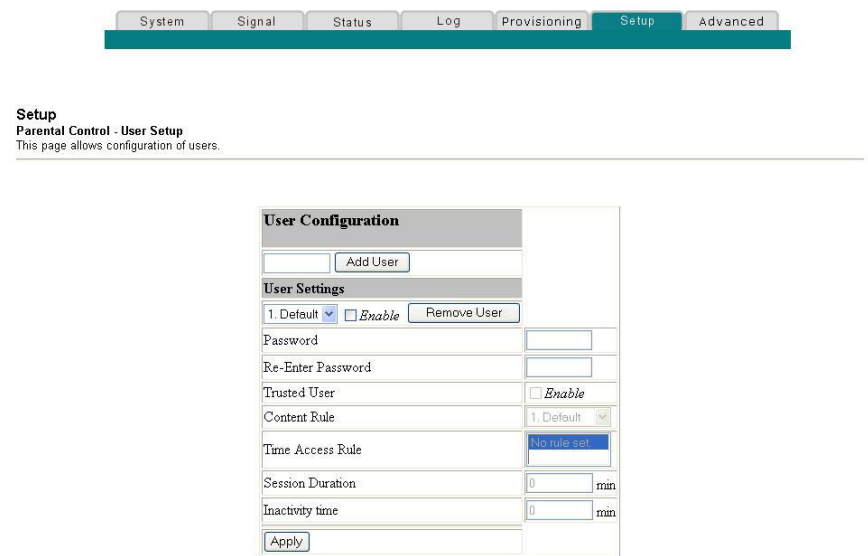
System Signal Status Log Provisioning Setup Advanced

Setup
Parental Control - User Setup
This page allows configuration of users.

| User Configuration | |
|---|---|
| Add User | |
| User Settings | |
| 1. Default Enable Remove User | |
| Password | |
| Re-Enter Password | |
| Trusted User | Enable |
| Content Rule | 1. Default |
| Time Access Rule | No rule set. |
| Session Duration | 0 min |
| Inactivity time | 0 min |
| Apply | |